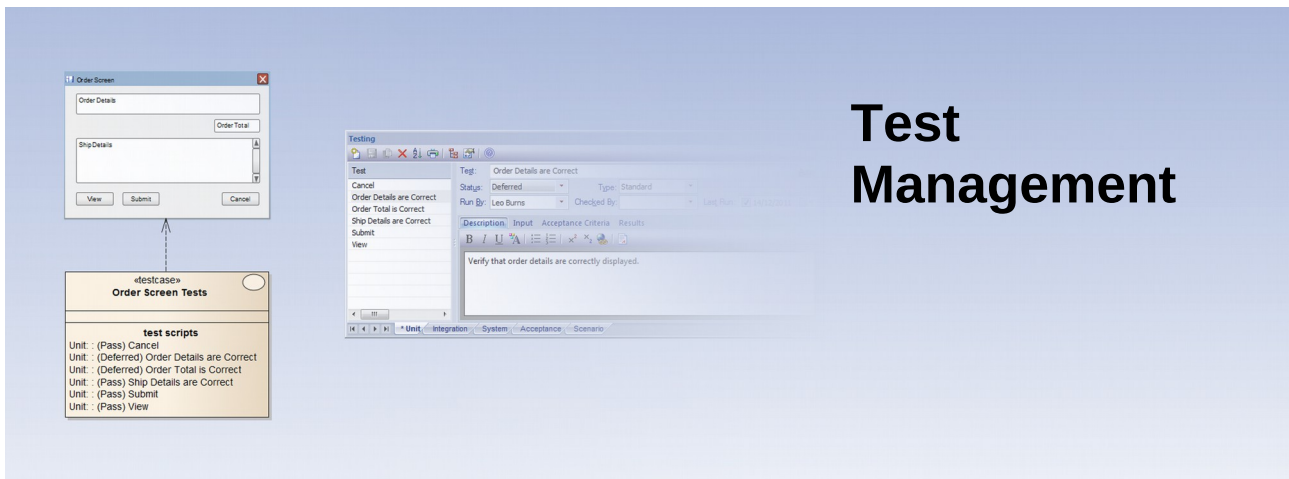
Order Screen

Order Details

Order Total

Ship Details

View

Submit

Cancel

«testcase»
Order Screen Tests

test scripts
Unit: : (Pass) Cancel
Unit: : (Deferred) Order Details are Correct
Unit: : (Deferred) Order Total is Correct
Unit: : (Pass) Ship Details are Correct
Unit: : (Pass) Submit
Unit: : (Pass) View

Testing

Test
Cancel
Order Details are Correct
Order Total is Correct
Ship Details are Correct
Submit
View

Test: Order Details are Correct
Status: Deferred
Type: Standard
Run By: Leo Burns
Checked By:
Last Run: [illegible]

Description Input Acceptance Criteria Results

Verify that order details are correctly displayed.

* Unit Integration System Acceptance Scenario

Test Management